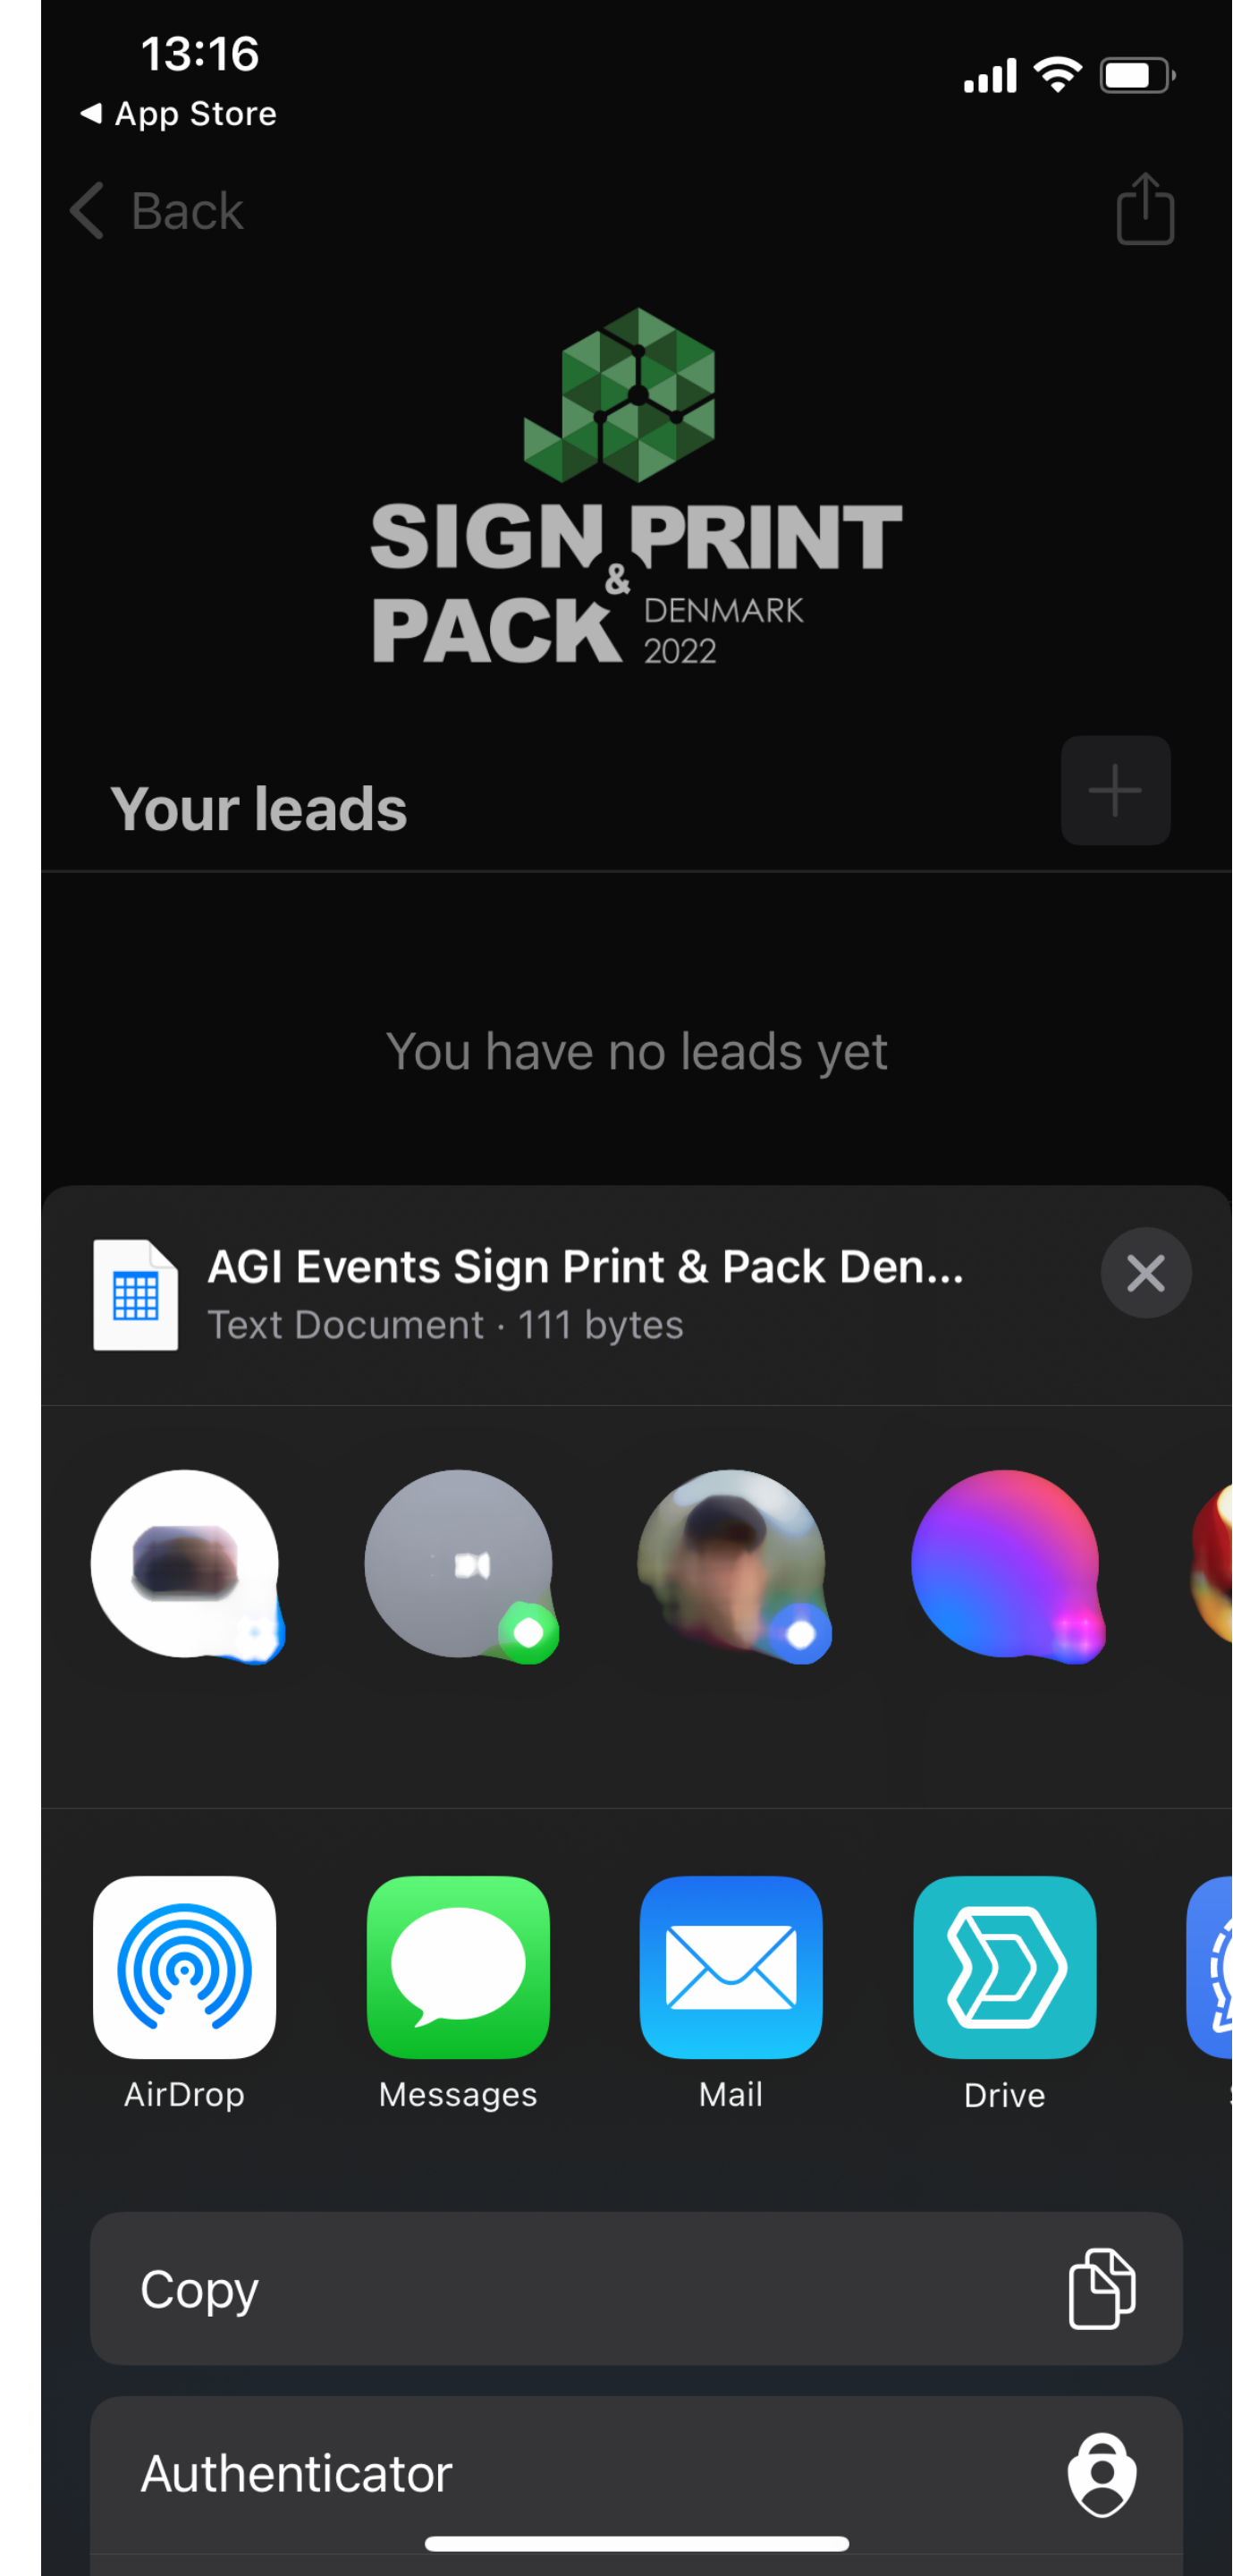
13:16
◀ App Store

Back

SIGN PRINT & PACK DENMARK 2022

Your leads

You have no leads yet

AGI Events Sign Print & Pack Den...
Text Document · 111 bytes

AirDrop
Messages
Mail
Drive

Copy

Authenticator